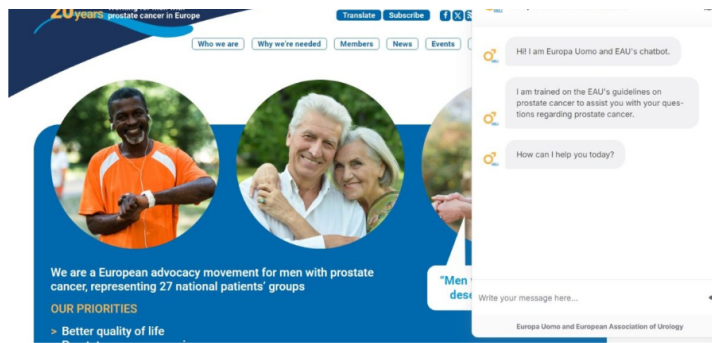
20 years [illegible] prostate cancer in Europe

Translate Subscribe

Who we are | Why we're needed | Members | News | Events

Hi! I am Europa Uomo and EAU's chatbot.

I am trained on the EAU's guidelines on prostate cancer to assist you with your questions regarding prostate cancer.

How can I help you today?

We are a European advocacy movement for men with prostate cancer, representing 27 national patients' groups

OUR PRIORITIES

> Better quality of life

"Men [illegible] dese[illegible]

Write your message here...

Europa Uomo and European Association of Urology